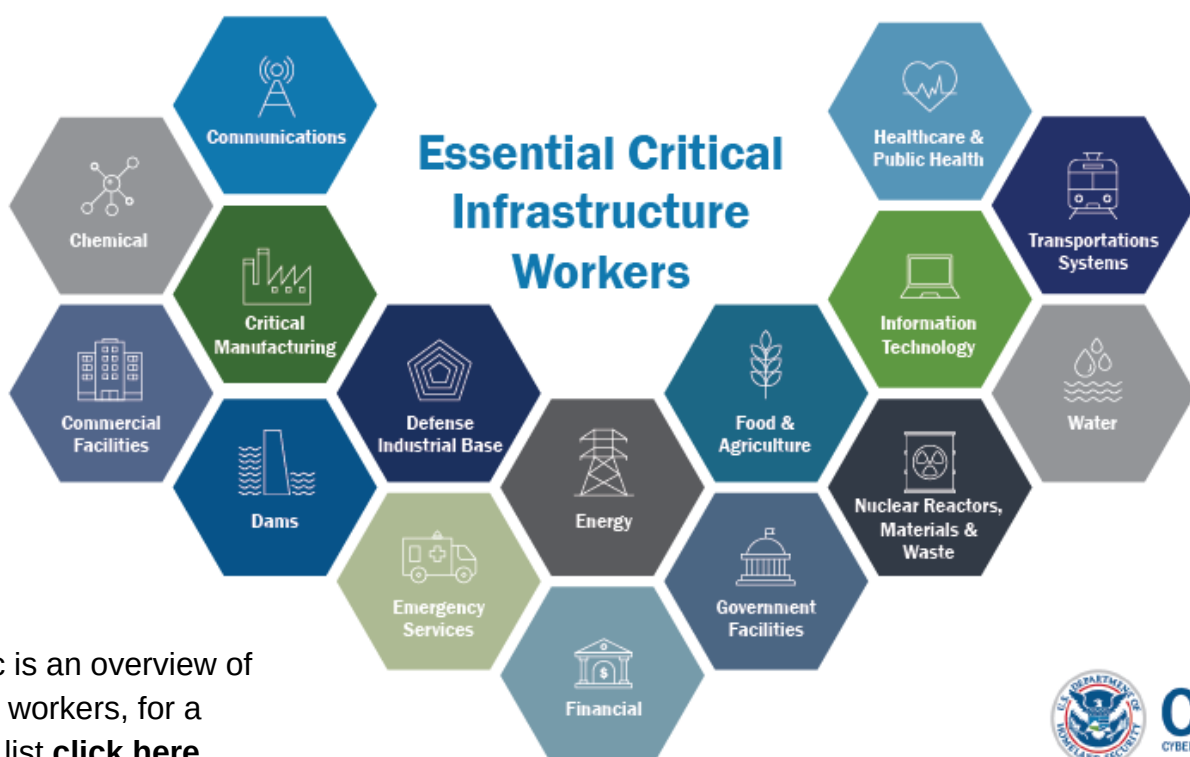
Essential Critical Infrastructure Workers

Communications

Chemical

Critical Manufacturing

Commercial Facilities

Dams

Defense Industrial Base

Emergency Services

Energy

Financial

Food & Agriculture

Government Facilities

Healthcare & Public Health

Transportations Systems

Information Technology

Water

Nuclear Reactors, Materials & Waste

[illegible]c is an overview of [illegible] workers, for a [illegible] list **click here**

U.S. DEPARTMENT OF HOMELAND SECURITY

C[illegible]

CYBE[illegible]